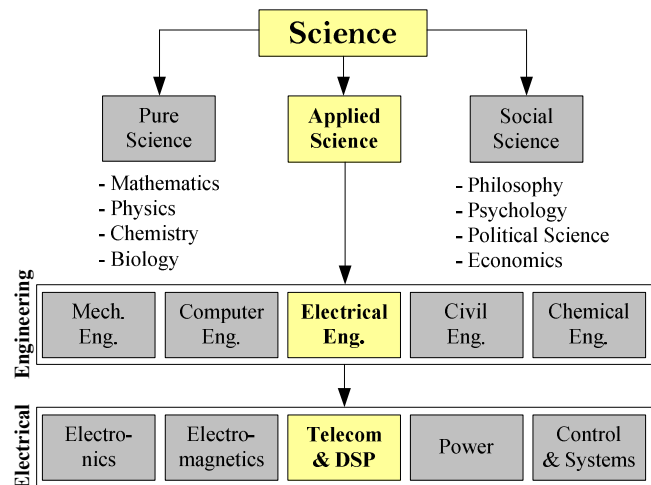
Science

Pure Science

Applied Science

Social Science

- Mathematics
- Physics
- Chemistry
- Biology

- Philosophy
- Psychology
- Political Science
- Economics

Engineering

| Mech. Eng. | Computer Eng. | Electrical Eng. | Civil Eng. | Chemical Eng. |
|---|---|---|---|---|

Electrical

| Electronics | Electromagnetics | Telecom & DSP | Power | Control & Systems |
|---|---|---|---|---|